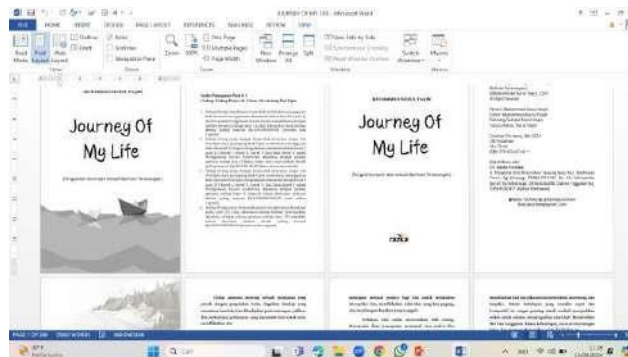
Journey Of My Life

Journey Of My Life

FILE HOME INSERT DESIGN PAGE LAYOUT REFERENCES MAILINGS REVIEW VIEW

Read Mode Print Layout Web Layout

Outline Draft

Ruler Gridlines Navigation Pane

Zoom 100%

One Page Multiple Pages Page Width

New Window Arrange All Split

View Side by Side Synchronous Scrolling Reset Window Position

Switch Windows

Macros

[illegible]